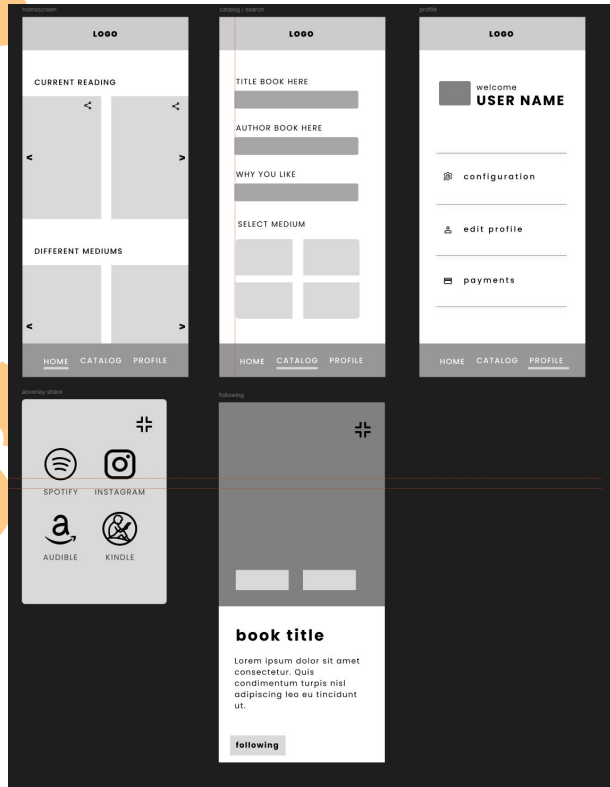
homescreen

LOGO

CURRENT READING

<

>

DIFFERENT MEDIUMS

<

>

HOME CATALOG PROFILE

catalog / search

LOGO

TITLE BOOK HERE

AUTHOR BOOK HERE

WHY YOU LIKE

SELECT MEDIUM

HOME CATALOG PROFILE

profile

LOGO

welcome
USER NAME

configuration

edit profile

payments

HOME CATALOG PROFILE

overlay share

SPOTIFY INSTAGRAM

AUDIBLE KINDLE

following

book title

Lorem ipsum dolor sit amet consectetur. Quis condimentum turpis nisl adipiscing leo eu tincidunt ut.

following